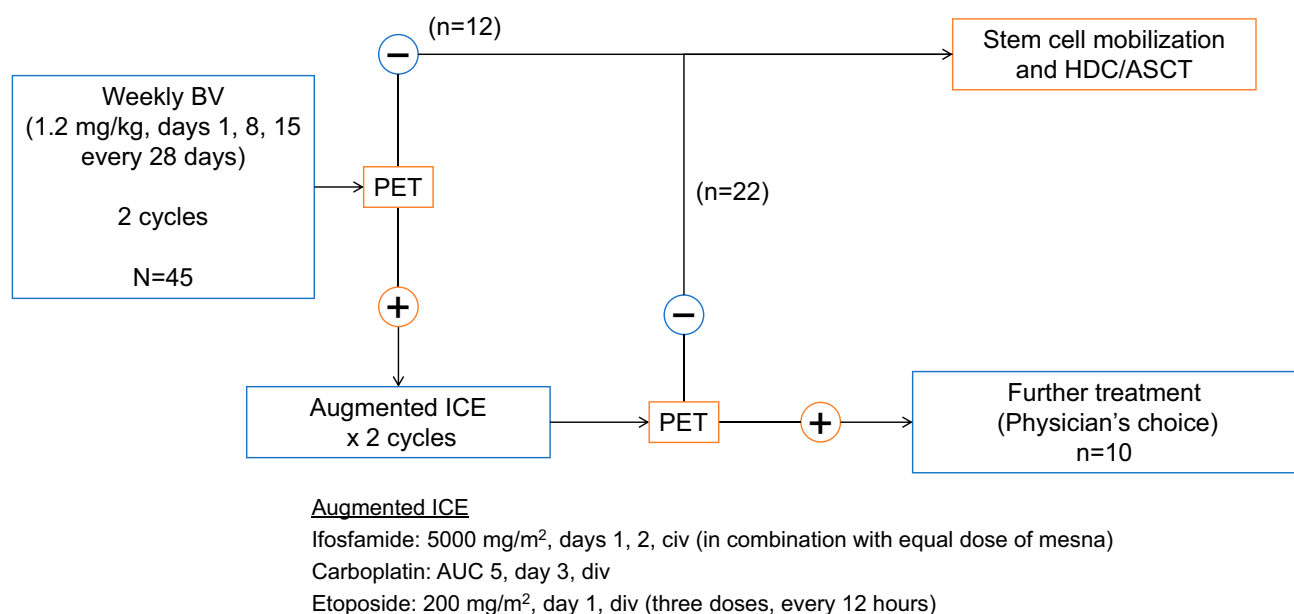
Weekly BV
(1.2 mg/kg, days 1, 8, 15 every 28 days)

2 cycles

N=45

PET

−

(n=12)

Stem cell mobilization and HDC/ASCT

(n=22)

+

−

Augmented ICE
x 2 cycles

PET

+

Further treatment
(Physician's choice)
n=10

Augmented ICE
Ifosfamide: 5000 mg/m$^2$, days 1, 2, civ (in combination with equal dose of mesna)
Carboplatin: AUC 5, day 3, div
Etoposide: 200 mg/m$^2$, day 1, div (three doses, every 12 hours)